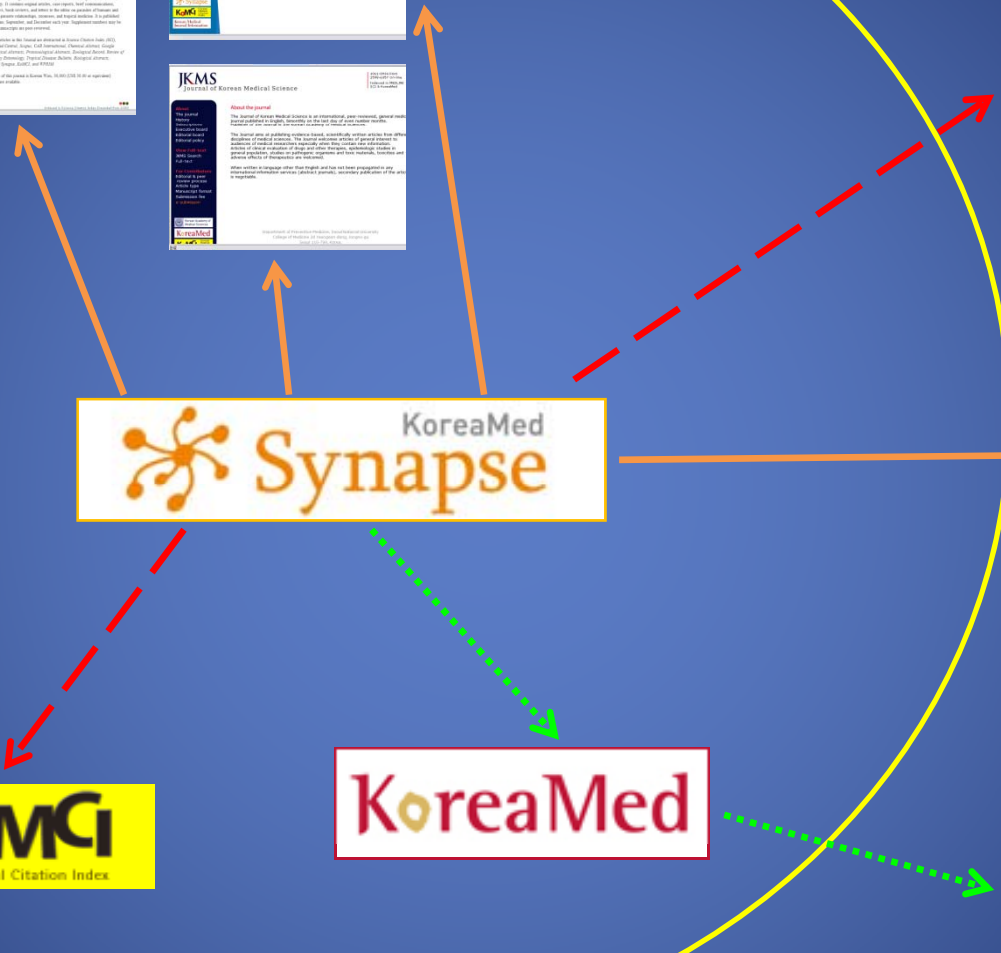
JKMS
Journal of Korean Medical Science

About
The journal
History
Executive board
Editorial board
Editorial policy

JKMS Search
Full-text

Editorial & peer review process
Article type
Manuscript format
Submission fee
e-Submission

About the journal

The Journal of Korean Medical Science is an international, peer-reviewed, general medical journal published in English, bimonthly on the last day of even number months.

The Journal aims at publishing evidence-based, scientifically written articles from different disciplines of medical sciences. The Journal welcomes articles of general interest to audiences of medical researchers especially when they contain new information. Articles of clinical evaluation of drugs and other therapies, epidemiologic studies in general population, studies on pathogenic organisms and toxic materials, toxicities and adverse effects of therapeutics are welcomed.

When written in language other than English and has not been propagated in any international information services (abstract journals), secondary publication of the article is negotiable.

KoreaMed

KoreaMed
Synapse

KoreaMed

KoMCI
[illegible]l Citation Index